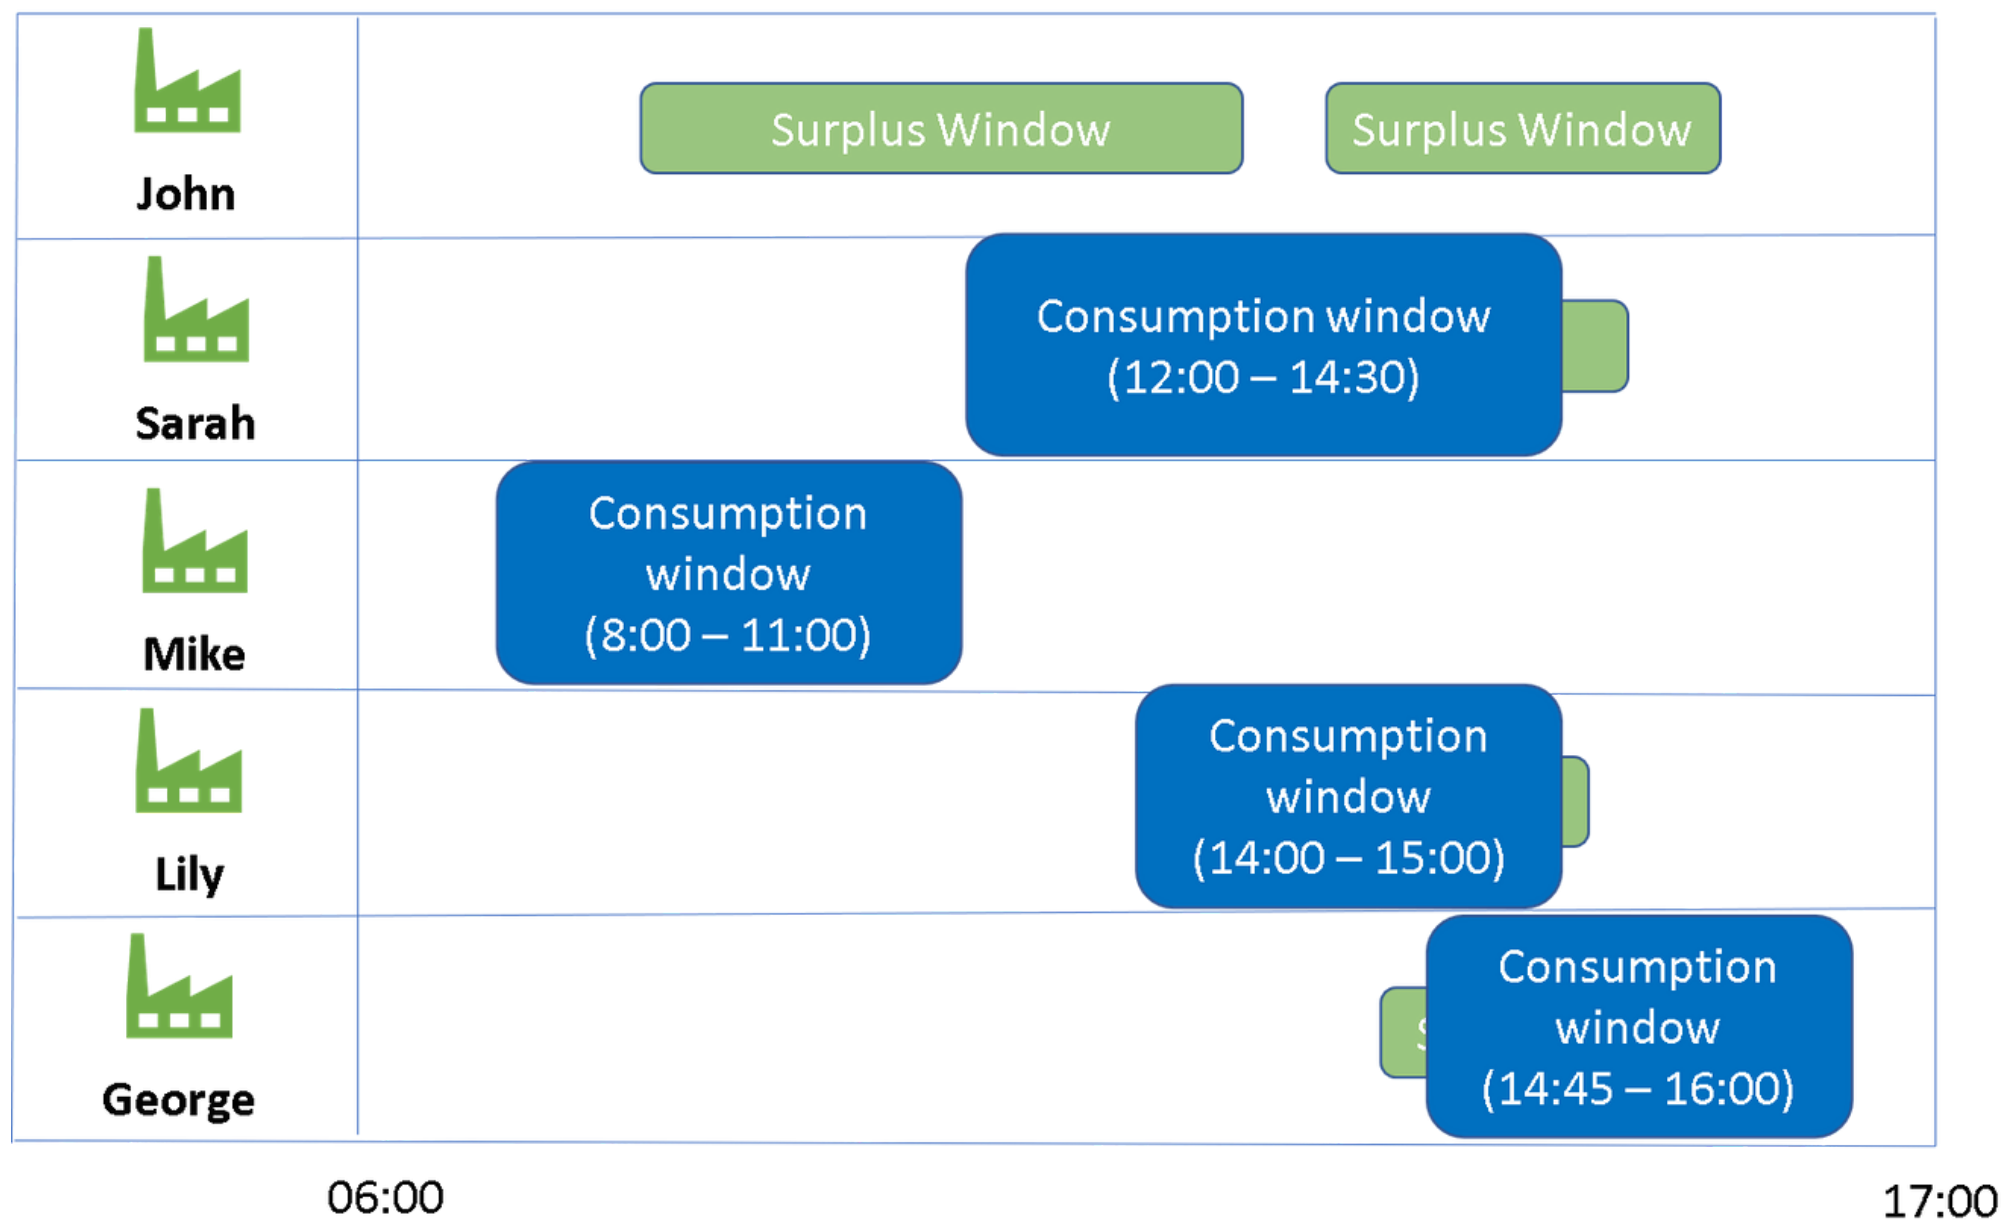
John

Surplus Window

Surplus Window

Sarah

Consumption window (12:00 – 14:30)

Mike

Consumption window (8:00 – 11:00)

Lily

Consumption window (14:00 – 15:00)

George

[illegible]

Consumption window (14:45 – 16:00)

06:00

17:00